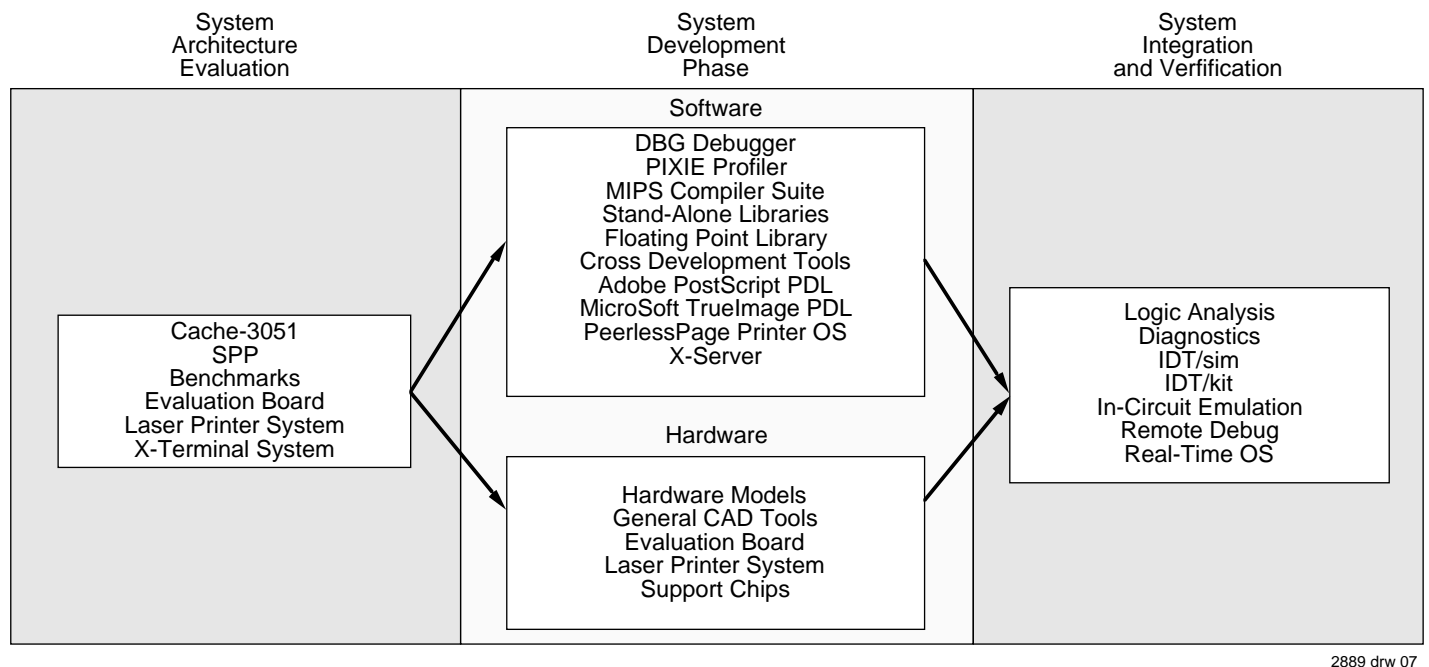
System Architecture Evaluation

System Development Phase

System Integration and Verfification

Cache-3051
SPP
Benchmarks
Evaluation Board
Laser Printer System
X-Terminal System

Software

DBG Debugger
PIXIE Profiler
MIPS Compiler Suite
Stand-Alone Libraries
Floating Point Library
Cross Development Tools
Adobe PostScript PDL
MicroSoft TrueImage PDL
PeerlessPage Printer OS
X-Server

Hardware

Hardware Models
General CAD Tools
Evaluation Board
Laser Printer System
Support Chips

Logic Analysis
Diagnostics
IDT/sim
IDT/kit
In-Circuit Emulation
Remote Debug
Real-Time OS

2889 drw 07